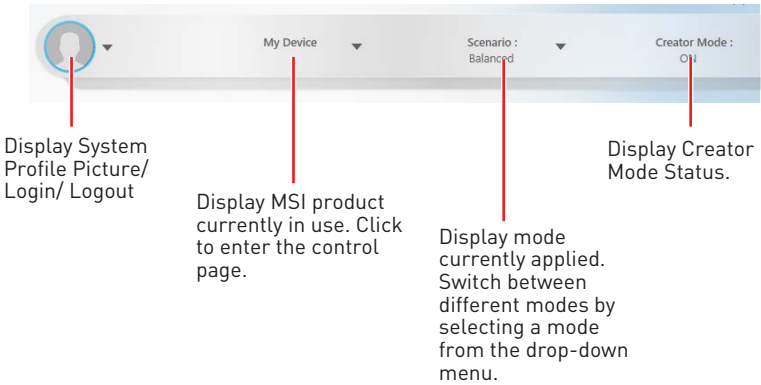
My Device

Scenario :
Balanced

Creator Mode :
ON

Display System Profile Picture/ Login/ Logout

Display MSI product currently in use. Click to enter the control page.

Display mode currently applied. Switch between different modes by selecting a mode from the drop-down menu.

Display Creator Mode Status.